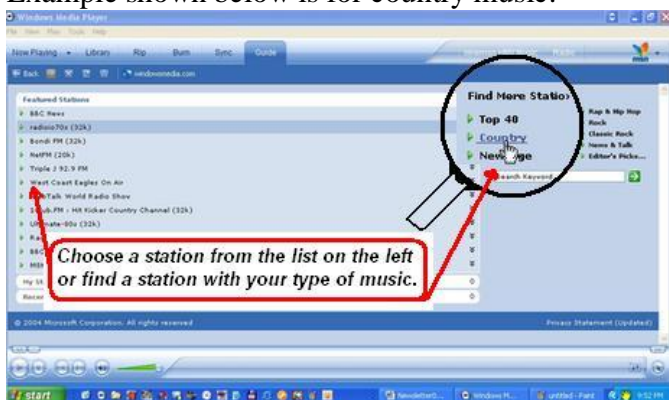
Example shown below is for country music.

Windows Media Player

File View Play Tools Help

Now Playing Library Rip Burn Sync Guide

Back windowsmedia.com

Featured Stations

BBC News

radioio70s (32k)

Bondi FM (32k)

NetFM (20k)

Triple J 92.9 FM

West Coast Eagles On Air

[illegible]Talk World Radio Show

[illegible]ub.FM : Hit Kicker Country Channel (32k)

Ult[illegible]ate-80s (32k)

Ra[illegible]

BBC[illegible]

MSN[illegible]

My St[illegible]

Recen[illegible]

Find More Statio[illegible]

Top 40

Country

New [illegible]ge

Rap & Hip Hop

Rock

Classic Rock

News & Talk

Editor's Picks...

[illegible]earch Keyword

Choose a station from the list on the left or find a station with your type of music.

© 2004 Microsoft Corporation. All rights reserved

Privacy Statement (Updated)

start

Newsletter0...

Windows M...

untitled - Paint

9:52 PM